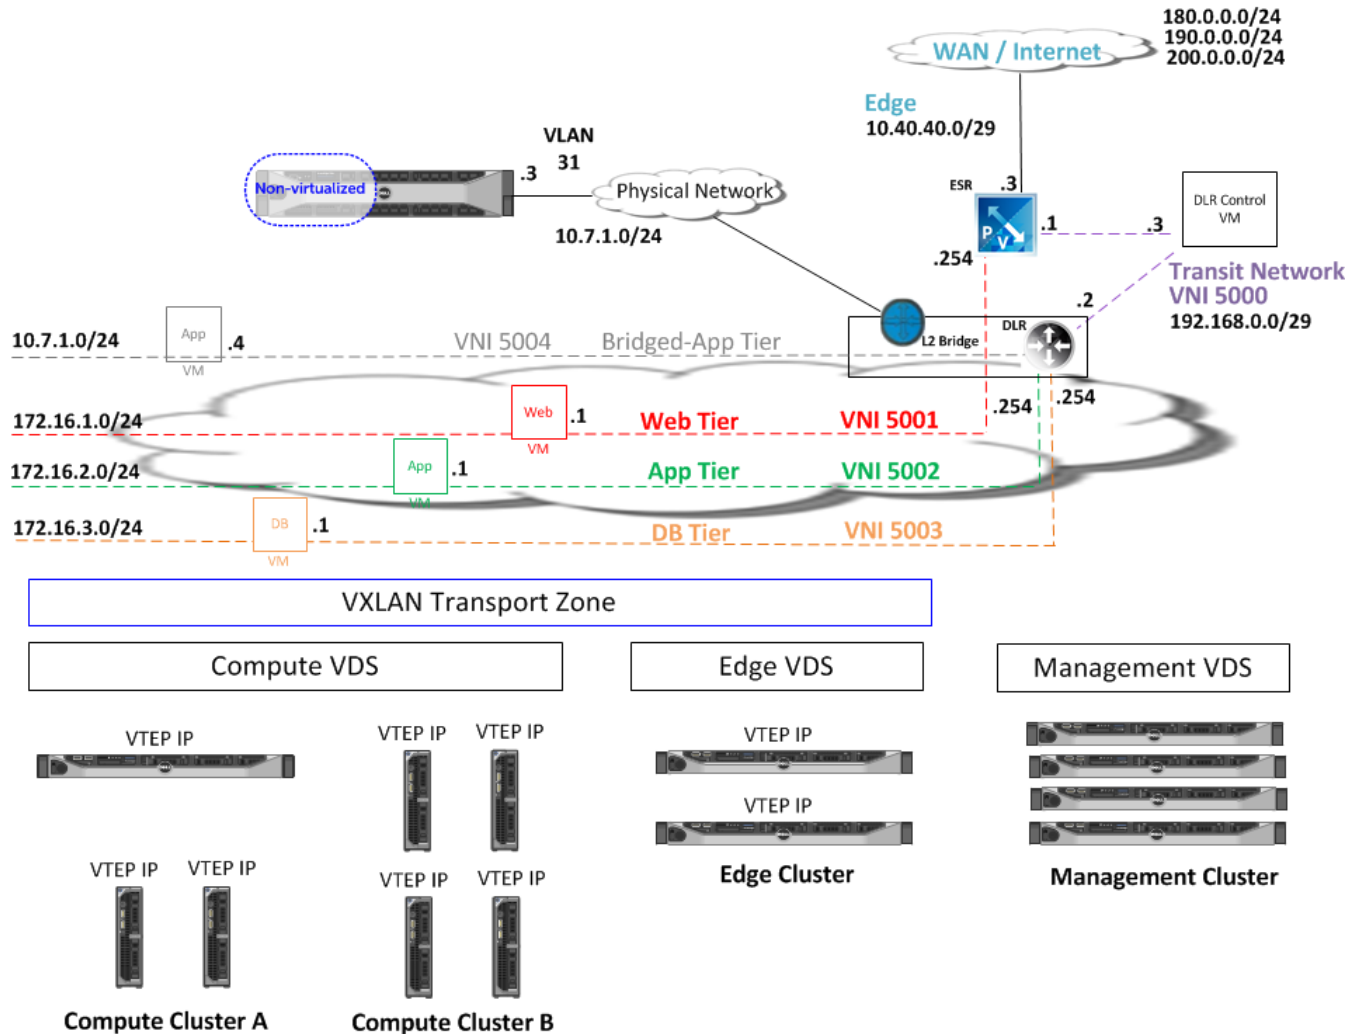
180.0.0.0/24
190.0.0.0/24
200.0.0.0/24

WAN / Internet

Edge
10.40.40.0/29

VLAN
31

Non-virtualized

.3

Physical Network

10.7.1.0/24

ESR

.3

.1

.3

DLR Control VM

.254

Transit Network
VNI 5000
192.168.0.0/29

.2

10.7.1.0/24

App
VM

.4

VNI 5004

Bridged-App Tier

L2 Bridge

DLR

172.16.1.0/24

Web
VM

.1

Web Tier

VNI 5001

.254

.254

172.16.2.0/24

App
VM

.1

App Tier

VNI 5002

172.16.3.0/24

DB
VM

.1

DB Tier

VNI 5003

VXLAN Transport Zone

Compute VDS

Edge VDS

Management VDS

VTEP IP

VTEP IP

VTEP IP

VTEP IP

VTEP IP

VTEP IP

VTEP IP

VTEP IP

VTEP IP

VTEP IP

Edge Cluster

Management Cluster

Compute Cluster A

Compute Cluster B